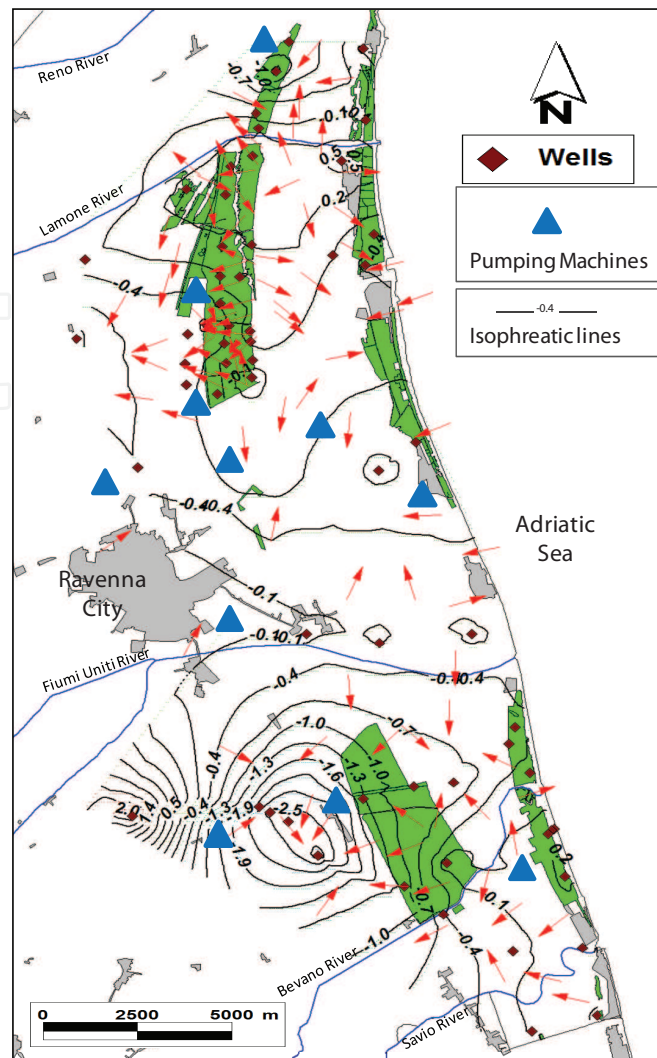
N

Wells

Pumping Machines

-0.4

Isophreatic lines

Reno River

Lamone River

Adriatic Sea

Ravenna City

Fiumi Uniti River

Bevano River

Savio River

-0.7

-0.10

0.5

0.5

0.2

-0.4

-0.4

-0.1

-0.40.4

-0.1

-0.10.1

-0.4

-0.10.4

-1.0

-0.7

-1.6

-1.3

-1.0

-1.3

-0.4

-1.9

-2.5

2.0

-1.4

0.5

-0.4

-1.3

1.9

-0.7

0.1

-0.4

-1.0

0.2

0 2500 5000 m